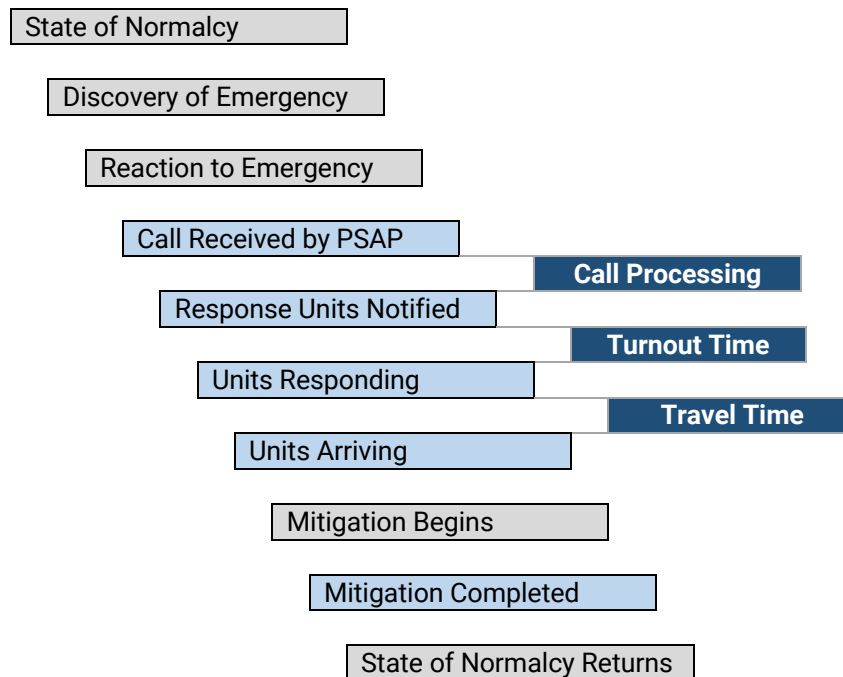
State of Normalcy

Discovery of Emergency

Reaction to Emergency

Call Received by PSAP

Call Processing

Response Units Notified

Turnout Time

Units Responding

Travel Time

Units Arriving

Mitigation Begins

Mitigation Completed

State of Normalcy Returns